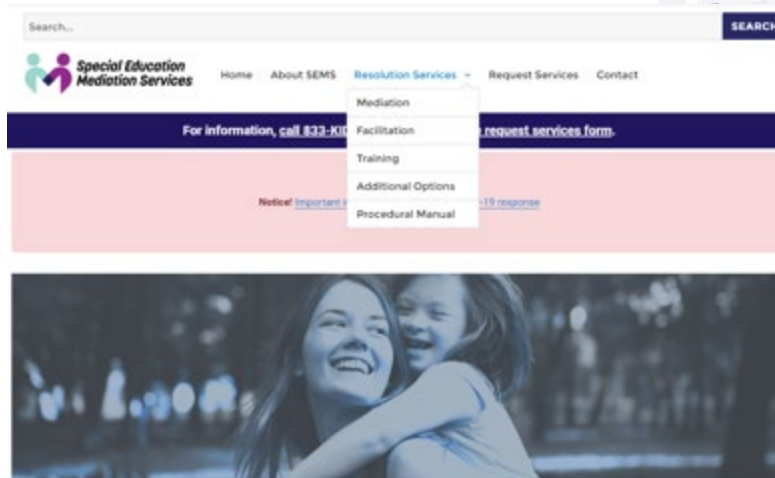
Search...

SEARCH

Special Education Mediation Services

Home About SEMS Resolution Services Request Services Contact

Mediation

Facilitation

Training

Additional Options

Procedural Manual

For information, call 833-KI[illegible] request services form.

Notice! Important i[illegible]-19 response